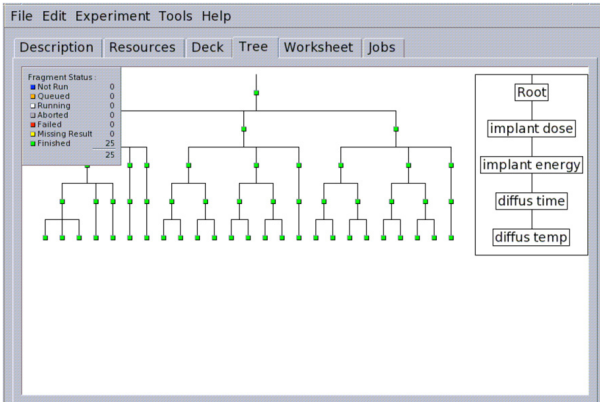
File Edit Experiment Tools Help

Description Resources Deck Tree Worksheet Jobs

Fragment Status :

| | |
|---|---|
| Not Run | 0 |
| Queued | 0 |
| Running | 0 |
| Aborted | 0 |
| Failed | 0 |
| Missing Result | 0 |
| Finished | 25 |
| | 25 |

Root

implant dose

implant energy

diffus time

diffus temp